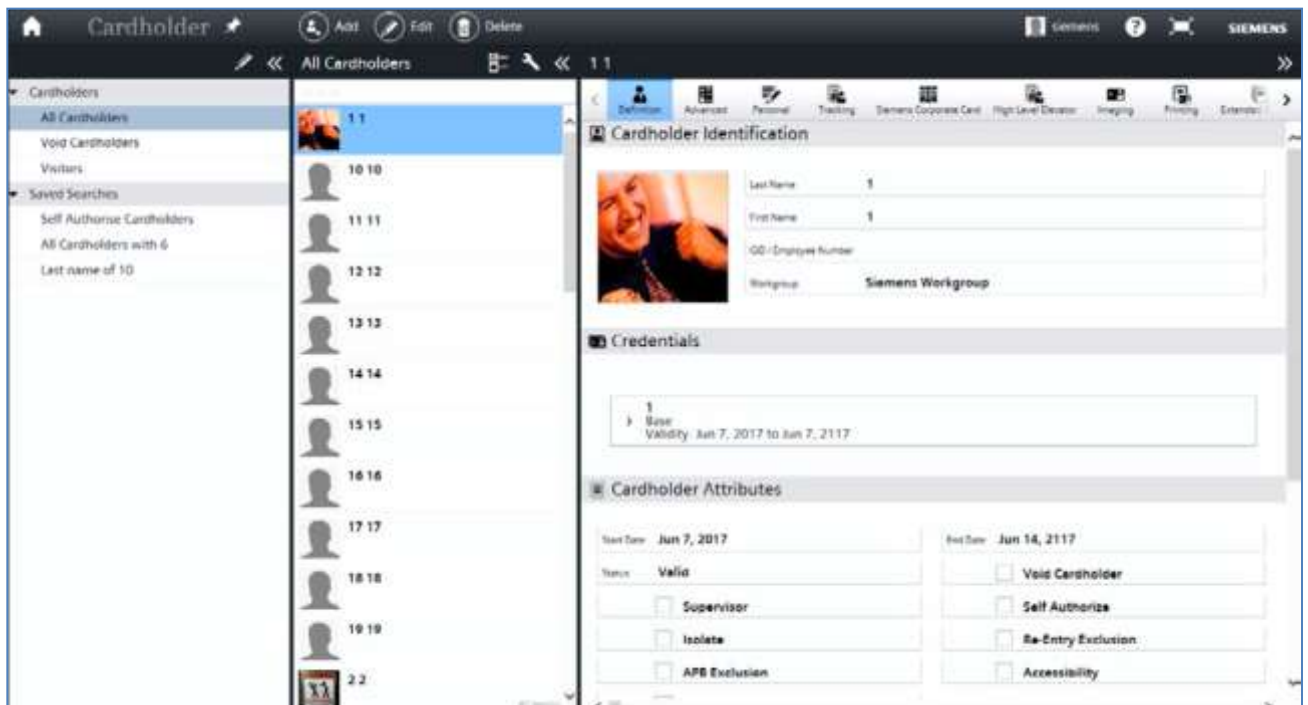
Cardholder

Add Edit Delete

Siemens SIEMENS

All Cardholders

1 1

Cardholders
All Cardholders
Void Cardholders
Visitors
Saved Searches
Self Authorise Cardholders
All Cardholders with 6
Last name of 10

1 1
10 10
11 11
12 12
13 13
14 14
15 15
16 16
17 17
18 18
19 19
2 2

Definition Advanced Personal Tracking Siemens Corporate Card High Level Elevator Imaging Printing Extended

Cardholder Identification

Last Name 1
First Name 1
GID / Employee Number
Workgroup Siemens Workgroup

Credentials

1
Base
Validity: Jun 7, 2017 to Jun 7, 2117

Cardholder Attributes

Start Date Jun 7, 2017
End Date Jun 14, 2117
Status Valid
Void Cardholder
Supervisor
Self Authorize
Isolate
Re-Entry Exclusion
APB Exclusion
Accessibility